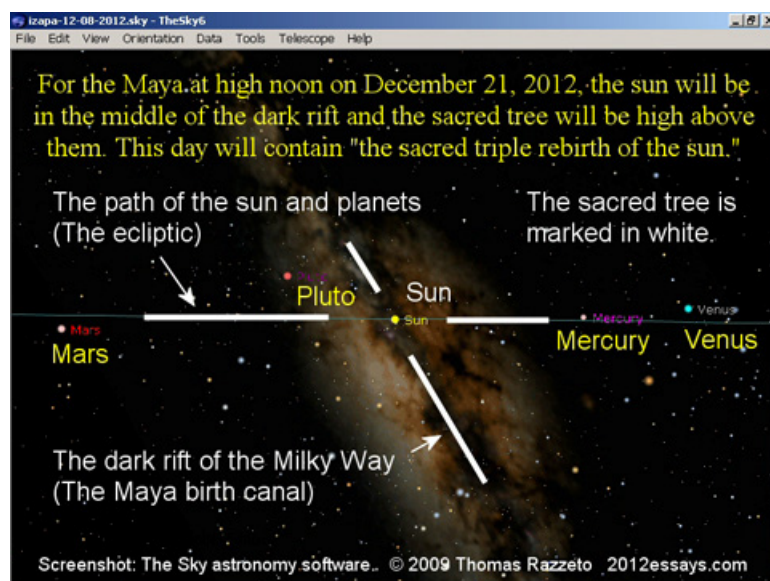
izapa-12-08-2012.sky - TheSky6

File Edit View Orientation Data Tools Telescope Help

For the Maya at high noon on December 21, 2012, the sun will be in the middle of the dark rift and the sacred tree will be high above them. This day will contain "the sacred triple rebirth of the sun."

The path of the sun and planets (The ecliptic)

The sacred tree is marked in white.

Pluto

Pluto

Sun

Sun

Mars

Mars

Mercury

Mercury

Venus

Venus

The dark rift of the Milky Way (The Maya birth canal)

Screenshot: The Sky astronomy software.. © 2009 Thomas Razzeto 2012essays.com